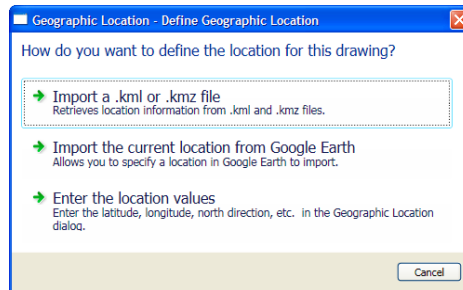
Geographic Location - Define Geographic Location

How do you want to define the location for this drawing?

Import a .kml or .kmz file
Retrieves location information from .kml and .kmz files.

Import the current location from Google Earth
Allows you to specify a location in Google Earth to import.

Enter the location values
Enter the latitude, longitude, north direction, etc. in the Geographic Location dialog.

Cancel